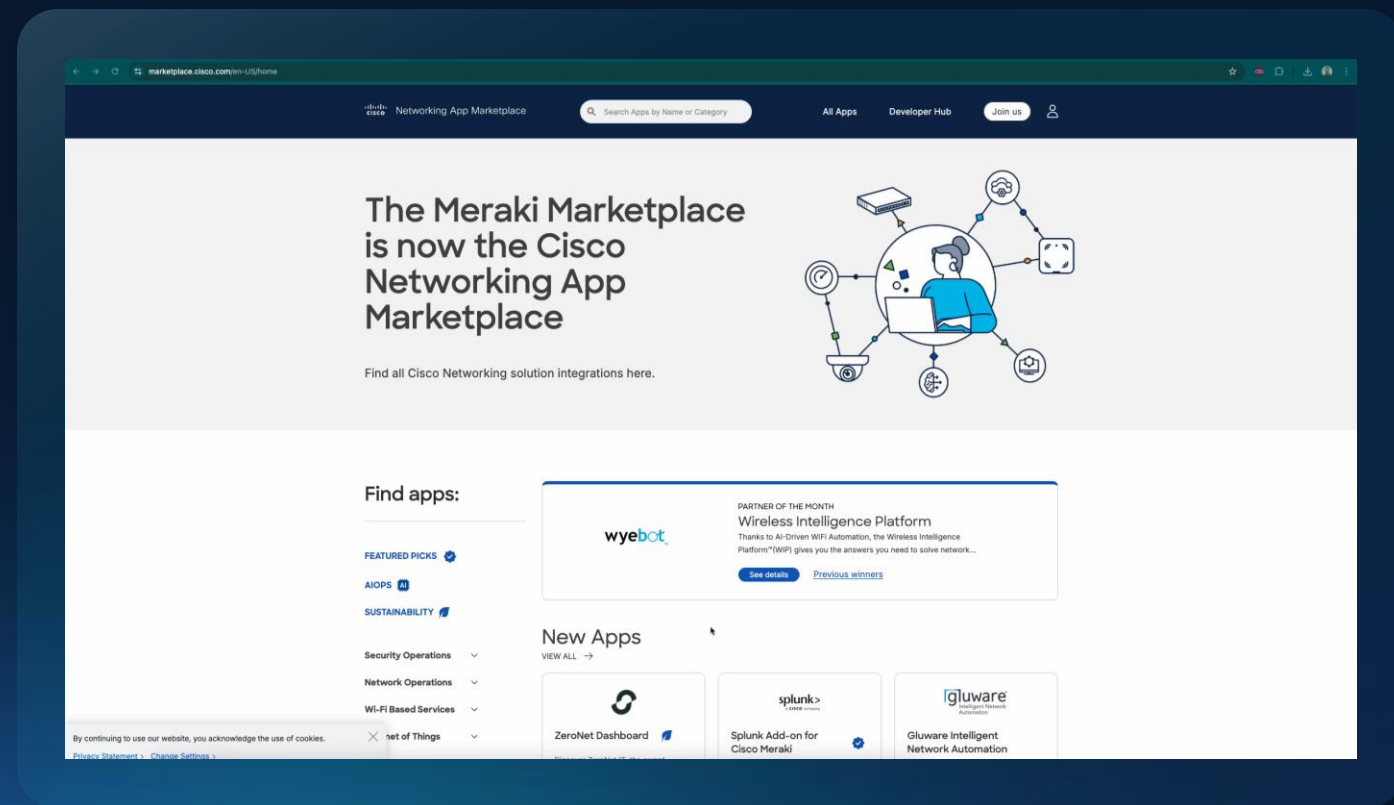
marketplace.cisco.com/en-US/home

cisco Networking App Marketplace

Search Apps by Name or Category

All Apps Developer Hub Join us

The Meraki Marketplace is now the Cisco Networking App Marketplace

Find all Cisco Networking solution integrations here.

Find apps:

FEATURED PICKS

AIOPS AI

SUSTAINABILITY

Security Operations

Network Operations

Wi-Fi Based Services

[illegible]net of Things

wyebot

PARTNER OF THE MONTH

Wireless Intelligence Platform

Thanks to AI-Driven WiFi Automation, the Wireless Intelligence Platform™(WIP) gives you the answers you need to solve network...

See details Previous winners

New Apps

VIEW ALL →

ZeroNet Dashboard

splunk> a CISCO company

Splunk Add-on for Cisco Meraki

gluware Intelligent Network Automation

Gluware Intelligent Network Automation

By continuing to use our website, you acknowledge the use of cookies.

Privacy Statement > Change Settings >